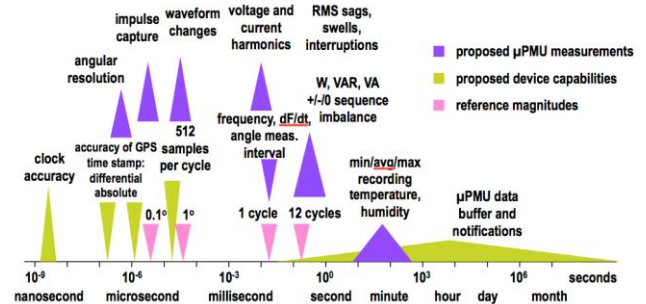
impulse capture

waveform changes

voltage and current harmonics

RMS sags, swells, interruptions

angular resolution

proposed μPMU measurements

proposed device capabilities

reference magnitudes

W, VAR, VA +/-/0 sequence imbalance

512 samples per cycle

frequency, dF/dt, angle meas. interval

accuracy of GPS time stamp: differential absolute

clock accuracy

min/avg/max recording temperature, humidity

0.1°

1°

1 cycle

12 cycles

μPMU data buffer and notifications

$10^{-9}$

$10^{-6}$

$10^{-3}$

$10^{0}$

$10^{3}$

$10^{6}$

seconds

nanosecond

microsecond

millisecond

second

minute

hour

day

month